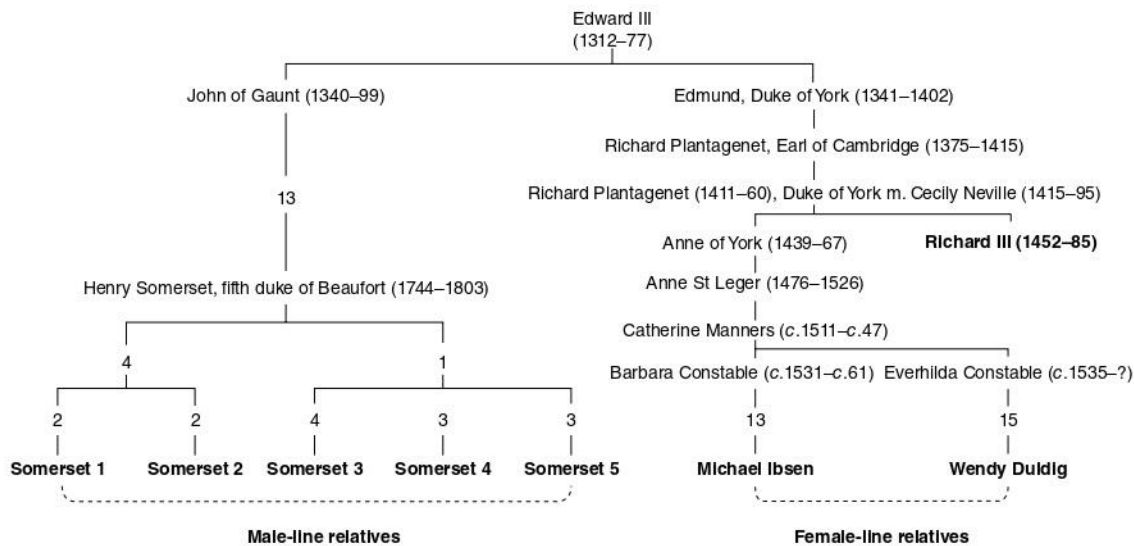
Edward III
(1312–77)

John of Gaunt (1340–99)

13

Henry Somerset, fifth duke of Beaufort (1744–1803)

4

1

2

2

4

3

3

Somerset 1

Somerset 2

Somerset 3

Somerset 4

Somerset 5

Male-line relatives

Edmund, Duke of York (1341–1402)

Richard Plantagenet, Earl of Cambridge (1375–1415)

Richard Plantagenet (1411–60), Duke of York m. Cecily Neville (1415–95)

Anne of York (1439–67)

Richard III (1452–85)

Anne St Leger (1476–1526)

Catherine Manners (c.1511–c.47)

Barbara Constable (c.1531–c.61)

Everhilda Constable (c.1535–?)

13

15

Michael Ibsen

Wendy Duldig

Female-line relatives